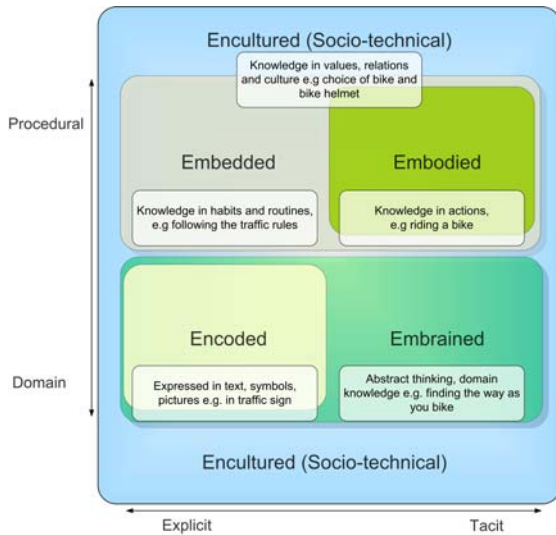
Encultured (Socio-technical)

Knowledge in values, relations and culture e.g choice of bike and bike helmet

Procedural

Embedded

Knowledge in habits and routines, e.g following the traffic rules

Embodied

Knowledge in actions, e.g riding a bike

Encoded

Expressed in text, symbols, pictures e.g. in traffic sign

Embrained

Abstract thinking, domain knowledge e.g. finding the way as you bike

Domain

Encultured (Socio-technical)

Explicit

Tacit